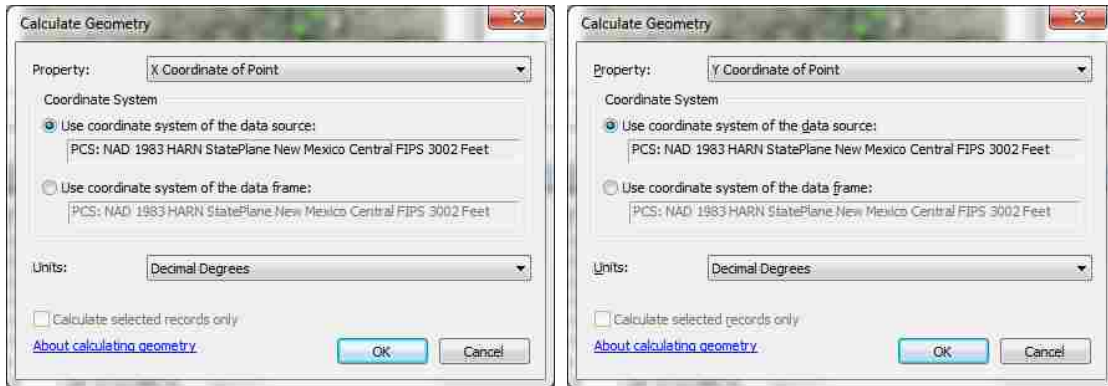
Calculate Geometry

Property: X Coordinate of Point

Coordinate System

Use coordinate system of the data source:

PCS: NAD 1983 HARN StatePlane New Mexico Central FIPS 3002 Feet

Use coordinate system of the data frame:

PCS: NAD 1983 HARN StatePlane New Mexico Central FIPS 3002 Feet

Units: Decimal Degrees

Calculate selected records only

About calculating geometry

OK Cancel

Calculate Geometry

Property: Y Coordinate of Point

Coordinate System

Use coordinate system of the data source:

PCS: NAD 1983 HARN StatePlane New Mexico Central FIPS 3002 Feet

Use coordinate system of the data frame:

PCS: NAD 1983 HARN StatePlane New Mexico Central FIPS 3002 Feet

Units: Decimal Degrees

Calculate selected records only

About calculating geometry

OK Cancel